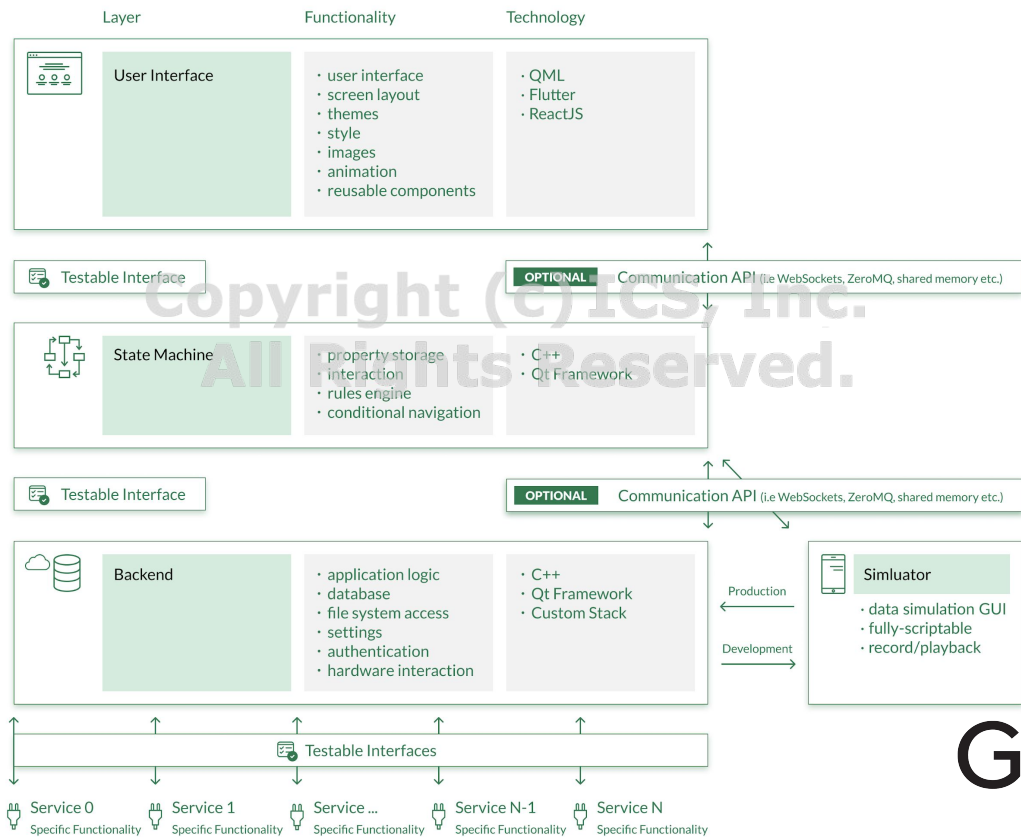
Layer
Functionality
Technology

User Interface

· user interface
· screen layout
· themes
· style
· images
· animation
· reusable components

· QML
· Flutter
· ReactJS

Testable Interface

OPTIONAL
Communication API (i.e WebSockets, ZeroMQ, shared memory etc.)

Copyright (c) ICS, Inc.
All Rights Reserved.

State Machine

· property storage
· interaction
· rules engine
· conditional navigation

· C++
· Qt Framework

Testable Interface

OPTIONAL
Communication API (i.e WebSockets, ZeroMQ, shared memory etc.)

Backend

· application logic
· database
· file system access
· settings
· authentication
· hardware interaction

· C++
· Qt Framework
· Custom Stack

Production

Development

Simluator

· data simulation GUI
· fully-scriptable
· record/playback

Testable Interfaces

Service 0
Specific Functionality
Service 1
Specific Functionality
Service ...
Specific Functionality
Service N-1
Specific Functionality
Service N
Specific Functionality

G